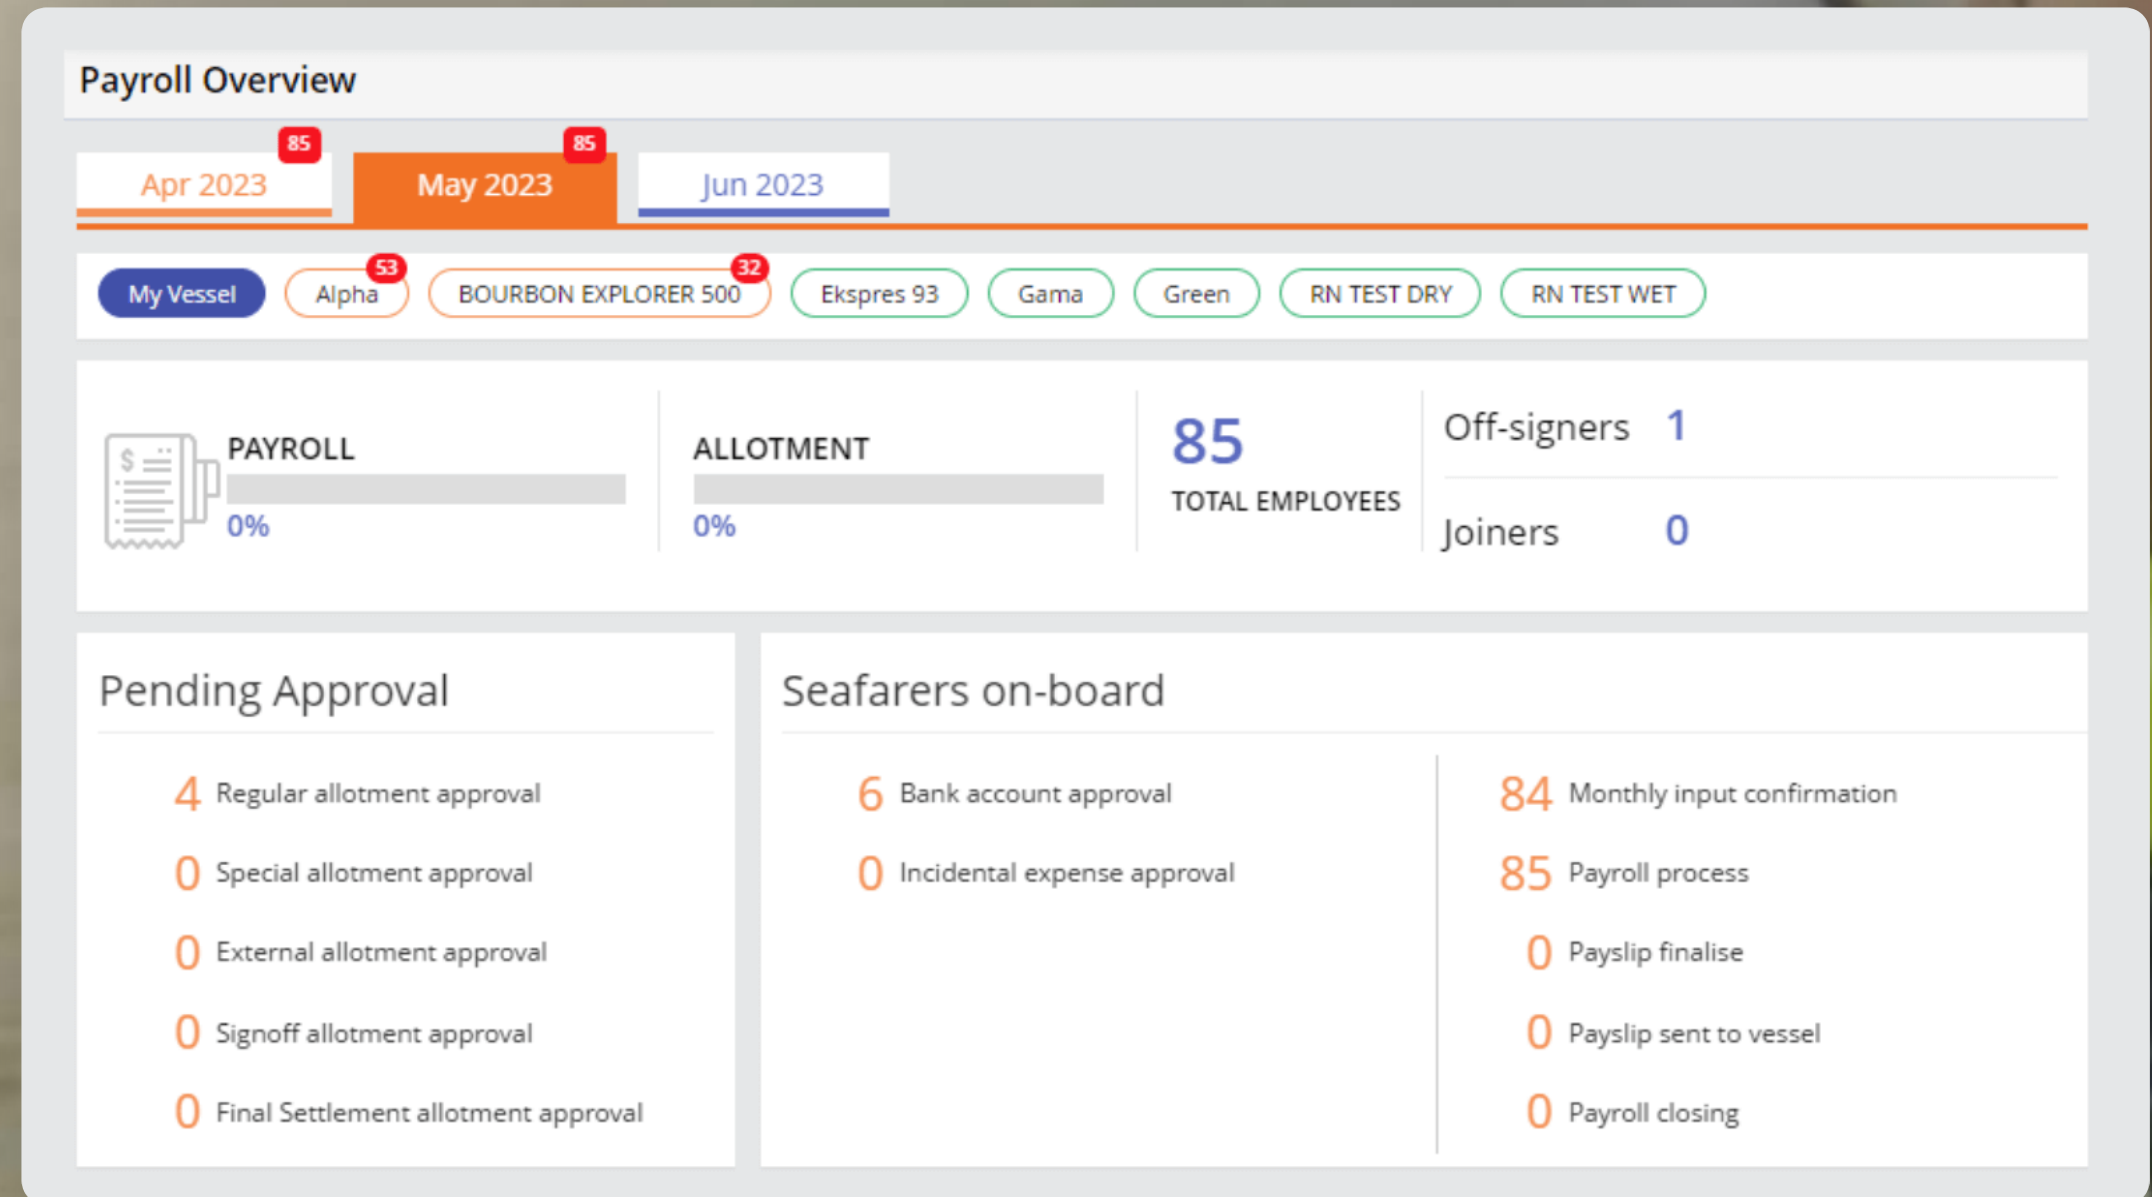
Payroll Overview

Apr 2023 85
May 2023 85
Jun 2023

My Vessel
Alpha 53
BOURBON EXPLORER 500 32
Ekspres 93
Gama
Green
RN TEST DRY
RN TEST WET

$

PAYROLL
0%

ALLOTMENT
0%

85
TOTAL EMPLOYEES

Off-signers 1
Joiners 0

Pending Approval

4 Regular allotment approval
0 Special allotment approval
0 External allotment approval
0 Signoff allotment approval
0 Final Settlement allotment approval

Seafarers on-board

6 Bank account approval
0 Incidental expense approval

84 Monthly input confirmation
85 Payroll process
0 Payslip finalise
0 Payslip sent to vessel
0 Payroll closing